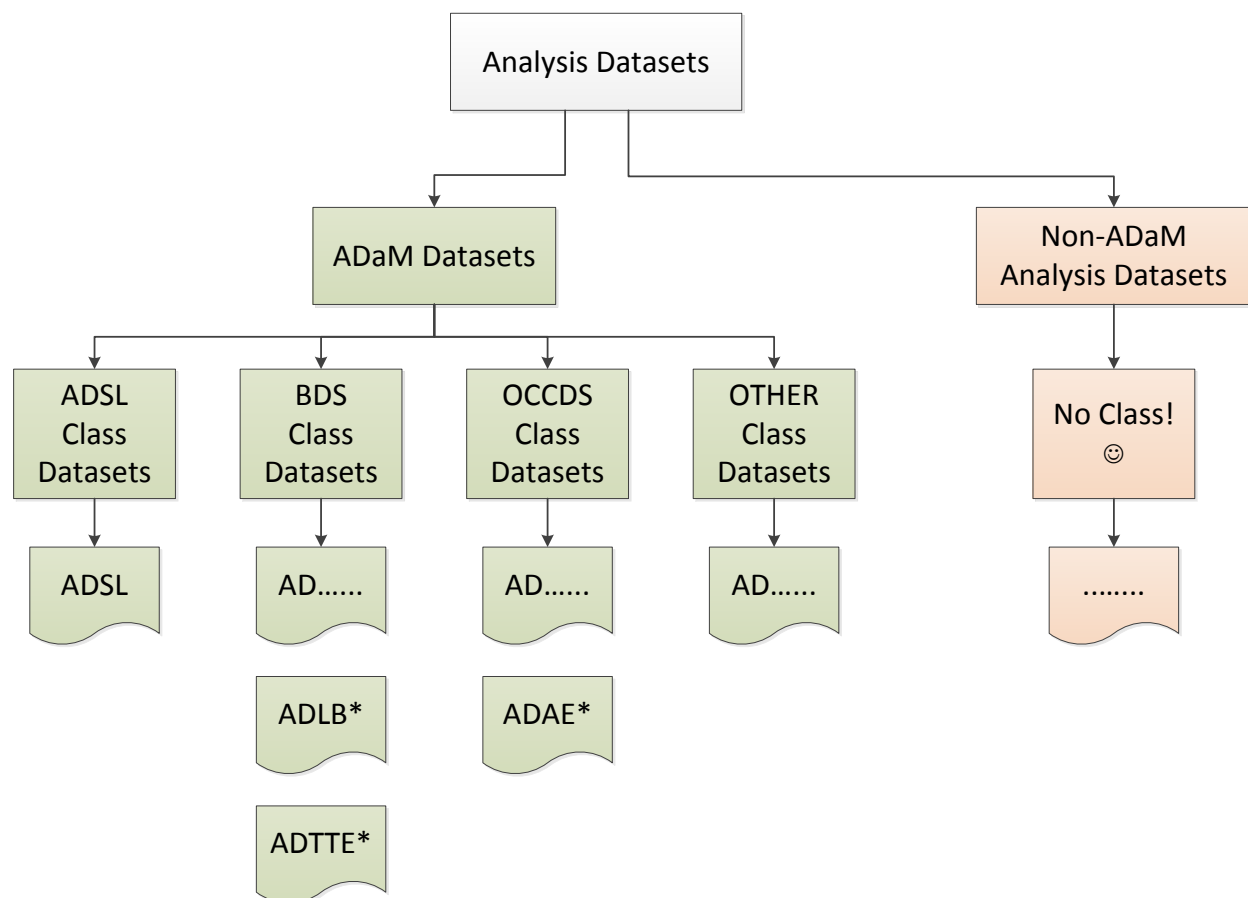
Analysis Datasets

ADaM Datasets

Non-ADaM Analysis Datasets

ADSL Class Datasets

BDS Class Datasets

OCCDS Class Datasets

OTHER Class Datasets

No Class! ☺

ADSL

AD……

AD……

AD……

……..

ADLB*

ADAE*

ADTTE*